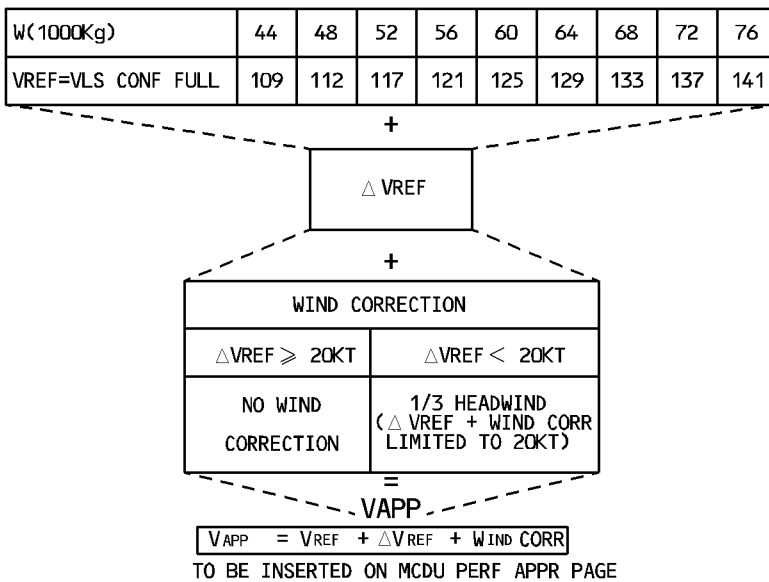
| W(1000Kg) | 44 | 48 | 52 | 56 | 60 | 64 | 68 | 72 | 76 |
|---|---|---|---|---|---|---|---|---|---|
| VREF=VLS CONF FULL | 109 | 112 | 117 | 121 | 125 | 129 | 133 | 137 | 141 |

+

$\triangle$ VREF

+

| WIND CORRECTION | |
|---|---|
| $\triangle$VREF $\geqslant$ 20KT | $\triangle$VREF $<$ 20KT |
| NO WIND CORRECTION | 1/3 HEADWIND ($\triangle$ VREF + WIND CORR LIMITED TO 20KT) |

=

VAPP

VAPP = VREF + $\triangle$VREF + WIND CORR

TO BE INSERTED ON MCDU PERF APPR PAGE